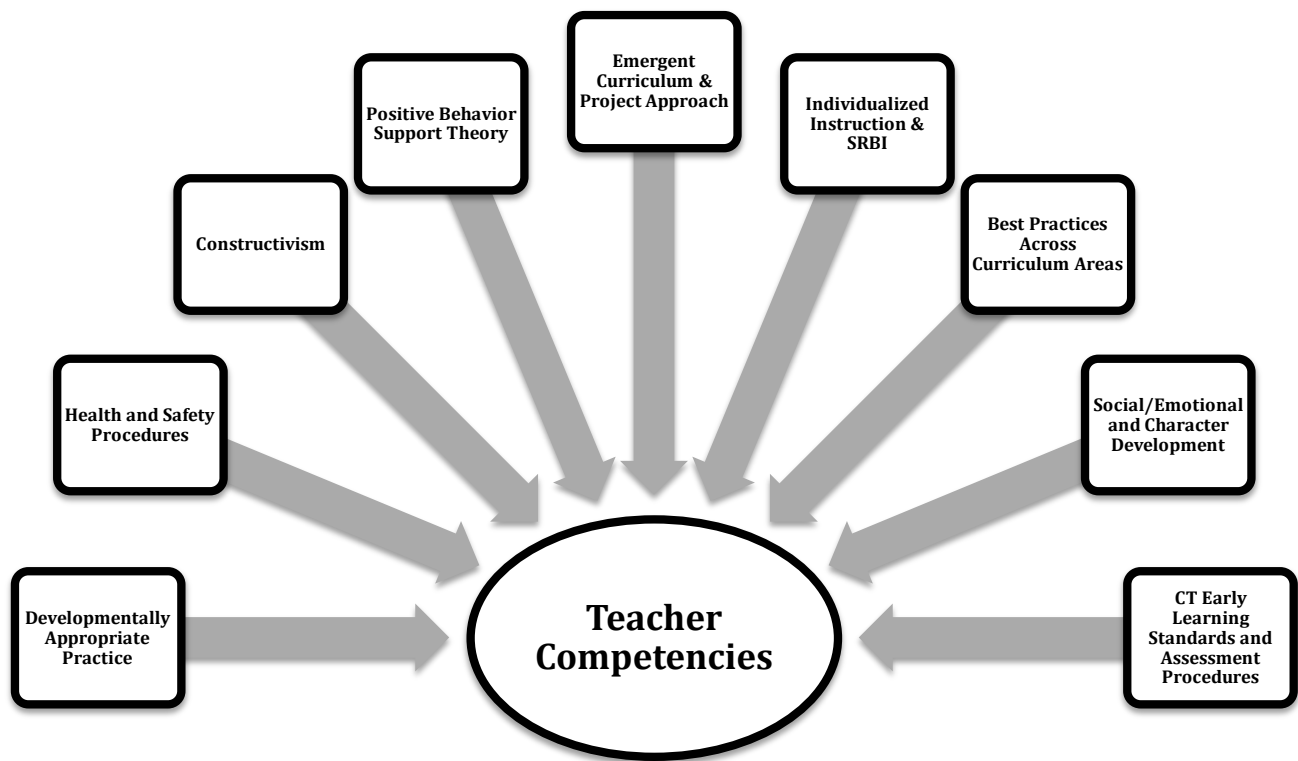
Emergent Curriculum & Project Approach

Positive Behavior Support Theory

Individualized Instruction & SRBI

Constructivism

Best Practices Across Curriculum Areas

Health and Safety Procedures

Social/Emotional and Character Development

Developmentally Appropriate Practice

Teacher Competencies

CT Early Learning Standards and Assessment Procedures